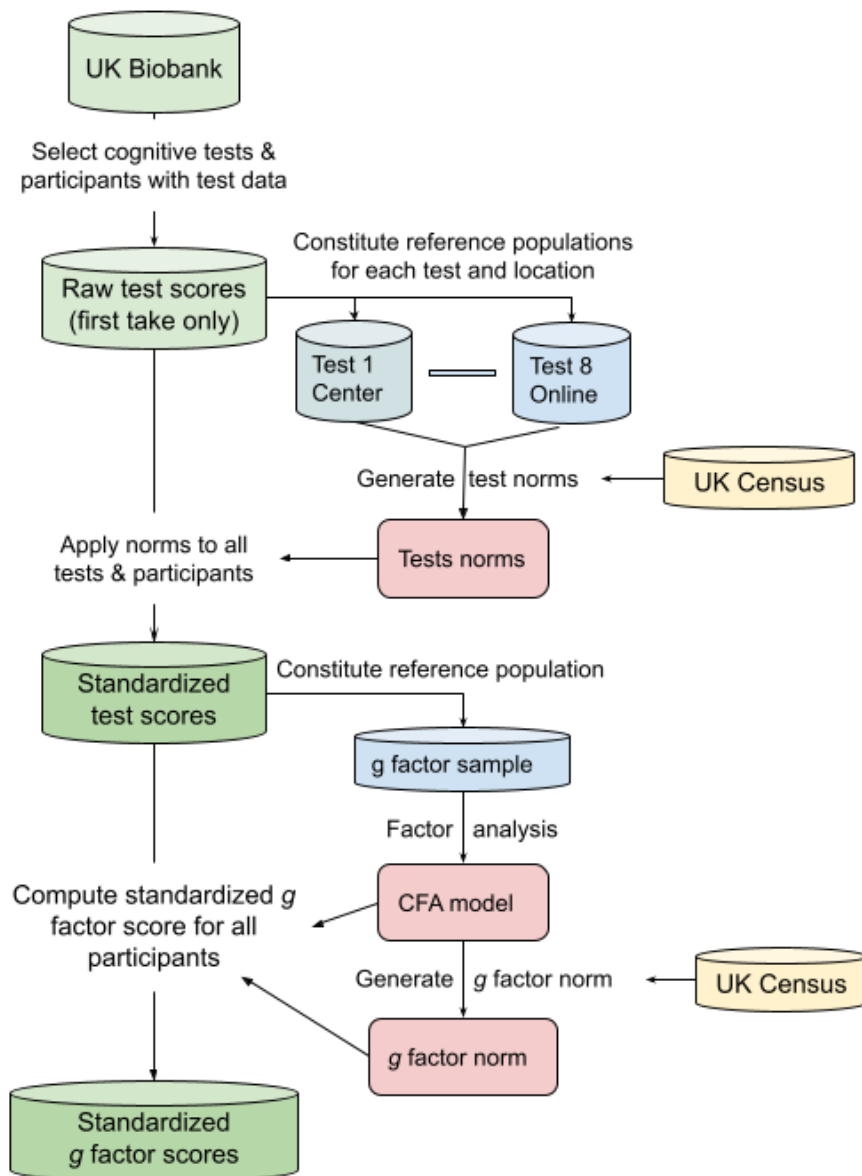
UK Biobank

Select cognitive tests & participants with test data

Raw test scores (first take only)

Constitute reference populations for each test and location

Test 1 Center

Test 8 Online

Generate test norms

UK Census

Apply norms to all tests & participants

Tests norms

Standardized test scores

Constitute reference population

g factor sample

Factor analysis

Compute standardized g factor score for all participants

CFA model

Generate g factor norm

UK Census

g factor norm

Standardized g factor scores